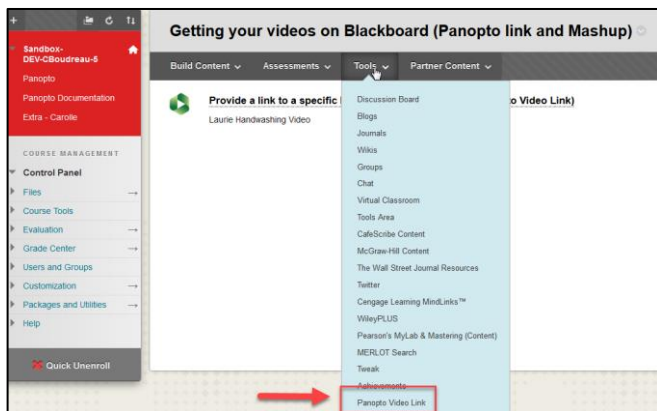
Sandbox-DEV-CBoudreau-5

Panopto

Panopto Documentation

Extra - Carolle

COURSE MANAGEMENT

Control Panel

Files

Course Tools

Evaluation

Grade Center

Users and Groups

Customization

Packages and Utilities

Help

Quick Unenroll

Getting your videos on Blackboard (Panopto link and Mashup)

Build Content

Assessments

Tools

Partner Content

Provide a link to a specific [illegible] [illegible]o Video Link)

Laurie Handwashing Video

Discussion Board

Blogs

Journals

Wikis

Groups

Chat

Virtual Classroom

Tools Area

CafeScribe Content

McGraw-Hill Content

The Wall Street Journal Resources

Twitter

Cengage Learning MindLinks™

WileyPLUS

Pearson's MyLab & Mastering (Content)

MERLOT Search

Tweak

Achievements

Panopto Video Link